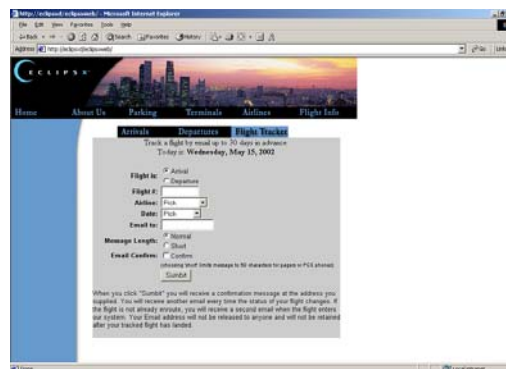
http://eclipsod/eclipsoweb/ - Microsoft Internet Explorer

File Edit View Favorites Tools Help

Back Search Favorites History

Address http://eclipso/eclipsoweb/ Go Links

ECLIPSO

Home About Us Parking Terminals Airlines Flight Info

Arrivals Departures Flight Tracker

Track a flight by email up to 30 days in advance
Today is: Wednesday, May 15, 2002

Flight is: Arrival Departure

Flight #:

Airline: Pick

Date: Pick

Email to:

Message Length: Normal Short

Email Confirm: Confirm

(choosing Short limits message to 50 characters for pagers or PCS phones)

Sumbit

When you click "Sumbit" you will receive a confirmation message at the address you supplied. You will receive another email every time the status of your flight changes. If the flight is not already enroute, you will receive a second email when the flight enters our system. Your Email address will not be released to anyone and will not be retained after your tracked flight has landed.

Done Local intranet